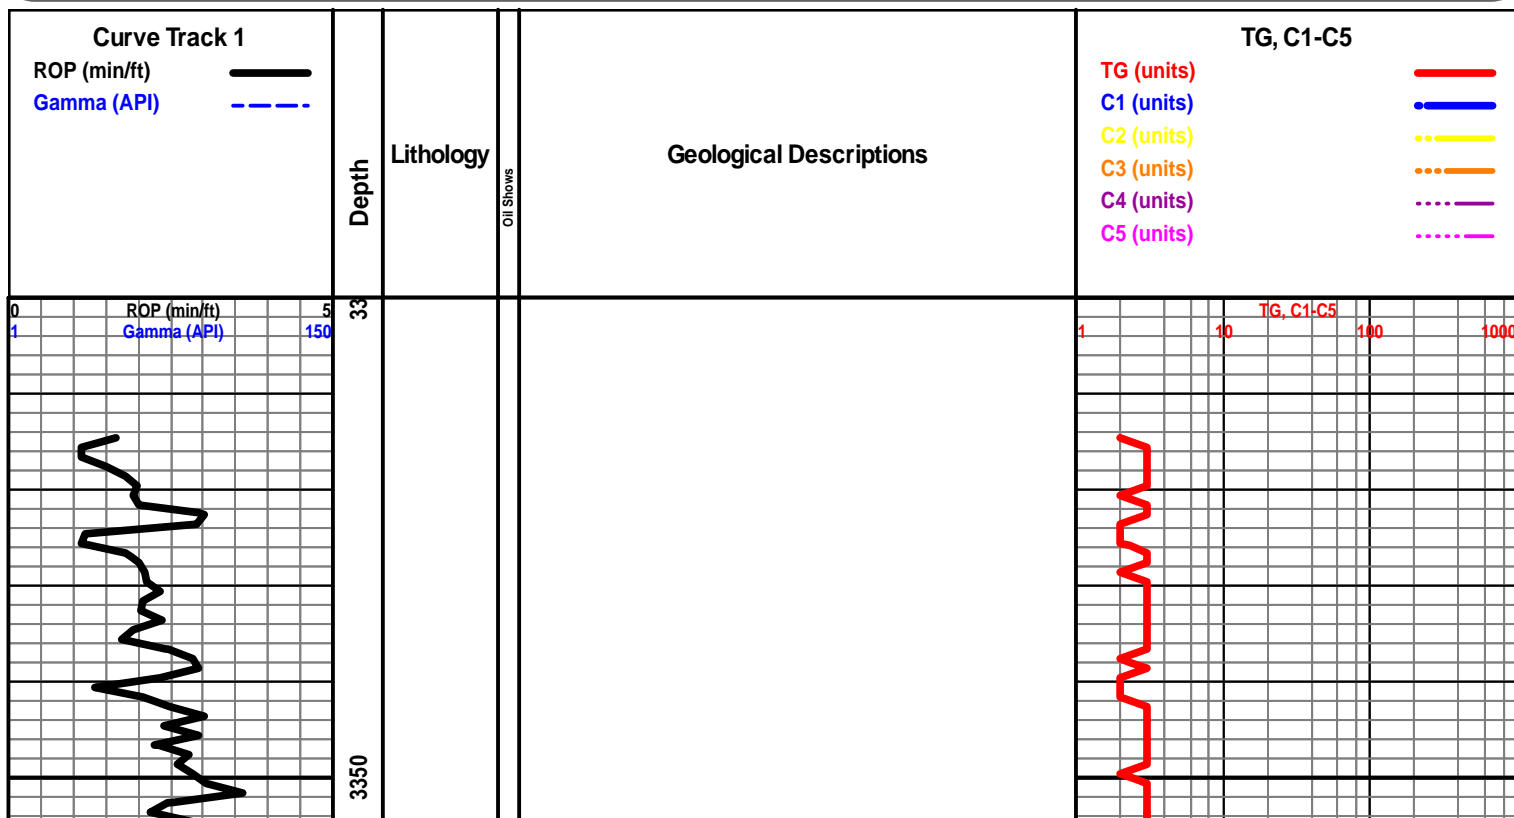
Curve Track 1
ROP (min/ft)
Gamma (API)

Depth

Lithology

Oil Shows

Geological Descriptions

TG, C1-C5
TG (units)
C1 (units)
C2 (units)
C3 (units)
C4 (units)
C5 (units)

0 ROP (min/ft) 5
1 Gamma (API) 150

33

3350

TG, C1-C5
1 10 100 1000